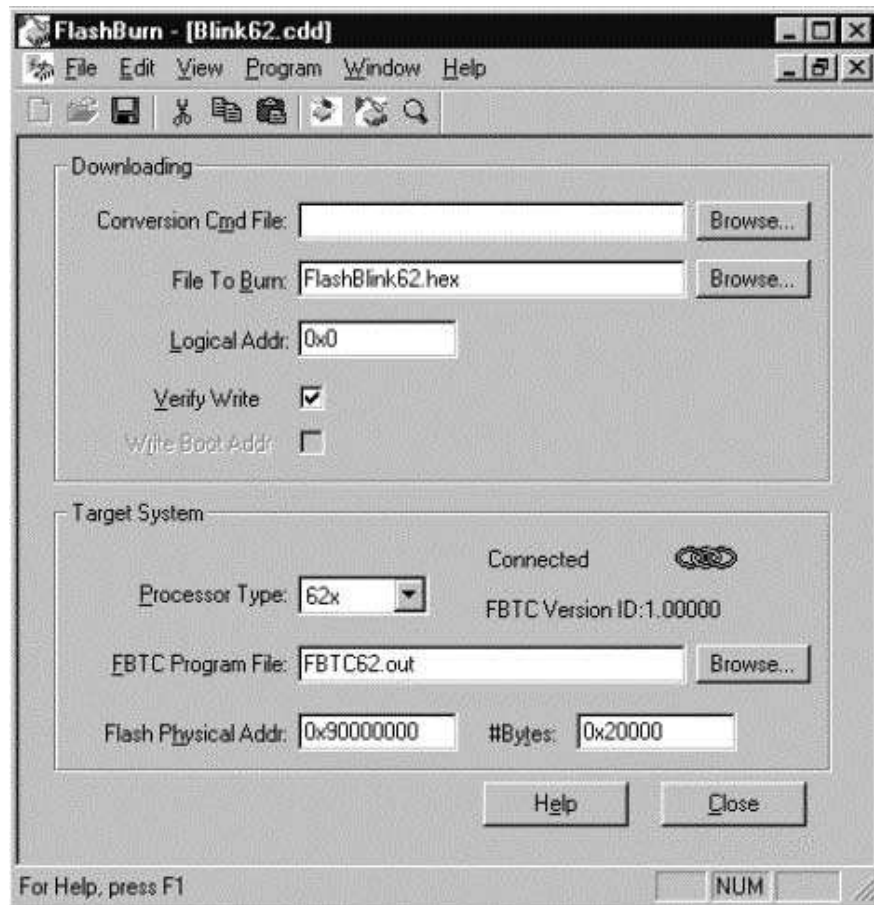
FlashBurn - [Blink62.cdd]

File Edit View Program Window Help

Downloading

Conversion Cmd File: Browse...

File To Burn: FlashBlink62.hex Browse...

Logical Addr: 0x0

Verify Write

Write Boot Addr

Target System

Connected

Processor Type: 62x

FBTC Version ID:1.00000

FBTC Program File: FBTC62.out Browse...

Flash Physical Addr: 0x90000000 #Bytes: 0x20000

Help Close

For Help, press F1 NUM